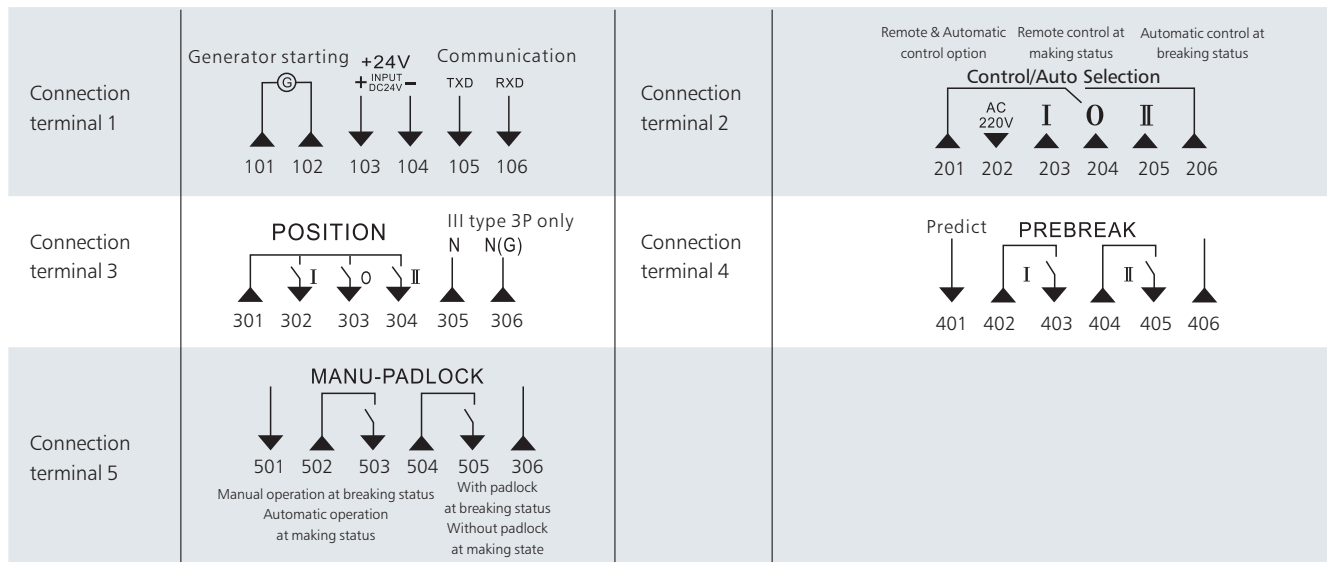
| | | | |
|---|---|---|---|
| Connection terminal 1 | Generator starting G +24V + INPUT DC24V − Communication TXD RXD 101 102 103 104 105 106 | Connection terminal 2 | Remote & Automatic control option Remote control at making status Automatic control at breaking status Control/Auto Selection AC 220V I 0 II 201 202 203 204 205 206 |
| Connection terminal 3 | POSITION III type 3P only I 0 II N N(G) 301 302 303 304 305 306 | Connection terminal 4 | Predict PREBREAK I II 401 402 403 404 405 406 |
| Connection terminal 5 | MANU-PADLOCK 501 502 503 504 505 306 Manual operation at breaking status Automatic operation at making status With padlock at breaking status Without padlock at making state | | |